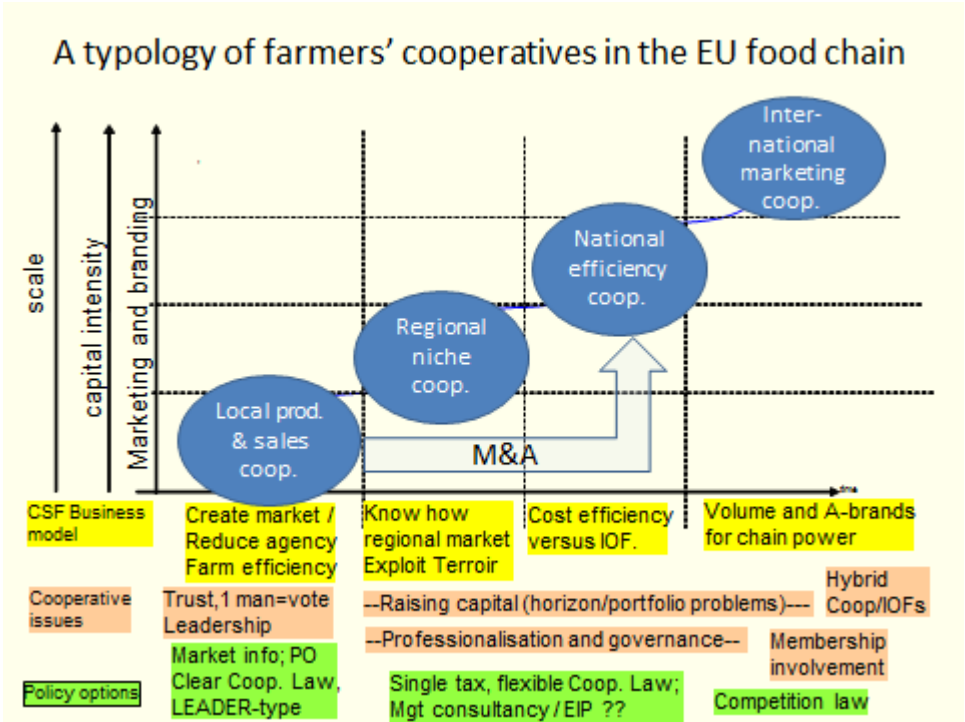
A typology of farmers' cooperatives in the EU food chain

scale

capital intensity

Marketing and branding

International marketing coop.

National efficiency coop.

Regional niche coop.

Local prod. & sales coop.

M&A

time

CSF Business model

Create market / Reduce agency Farm efficiency

Know how regional market Exploit Terroir

Cost efficiency versus IOF.

Volume and A-brands for chain power

Cooperative issues

Trust,1 man=vote Leadership

--Raising capital (horizon/portfolio problems)---

Hybrid Coop/IOFs

--Professionalisation and governance--

Membership involvement

Policy options

Market info; PO Clear Coop. Law, LEADER-type

Single tax, flexible Coop. Law; Mgt consultancy / EIP ??

Competition law